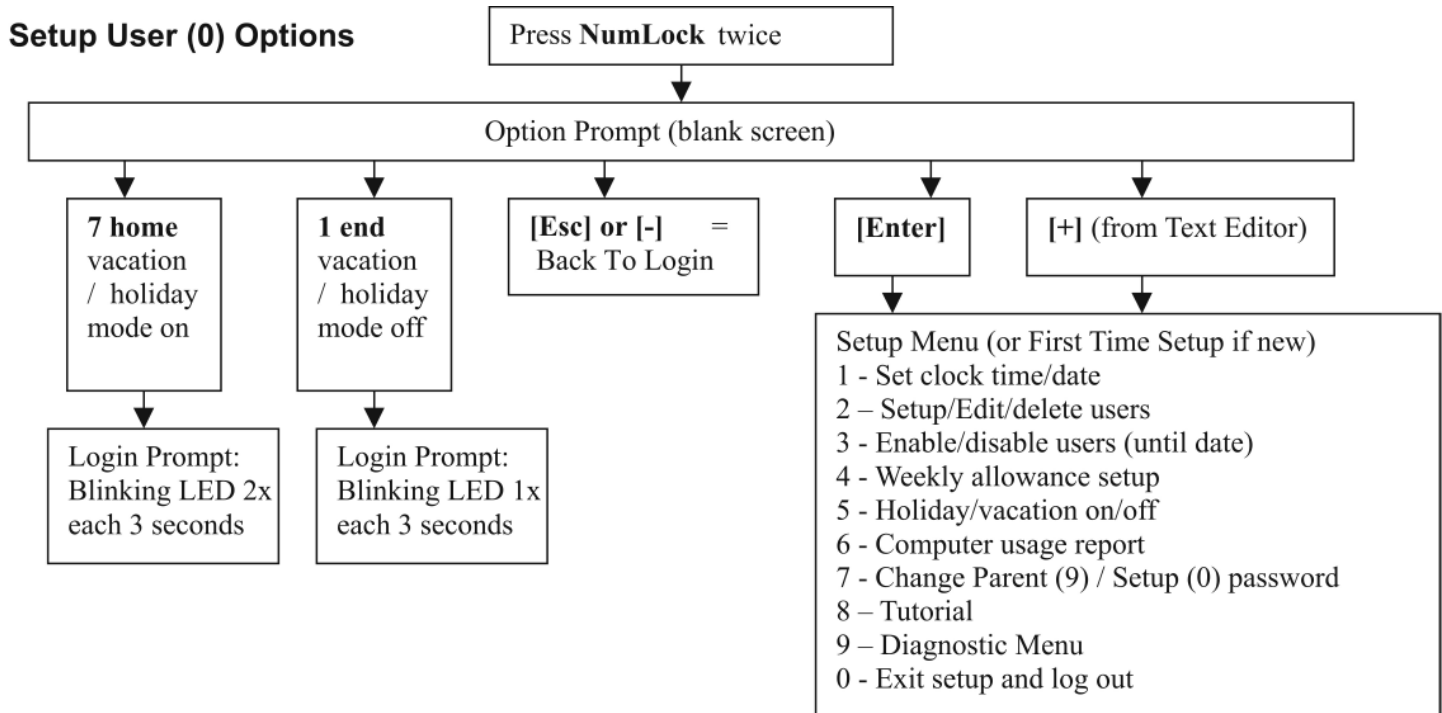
Setup User (0) Options

Press **NumLock** twice

Option Prompt (blank screen)

**7 home** vacation / holiday mode on

**1 end** vacation / holiday mode off

**[Esc] or [-]** = Back To Login

**[Enter]**

**[+]** (from Text Editor)

Login Prompt: Blinking LED 2x each 3 seconds

Login Prompt: Blinking LED 1x each 3 seconds

Setup Menu (or First Time Setup if new)
1 - Set clock time/date
2 – Setup/Edit/delete users
3 - Enable/disable users (until date)
4 - Weekly allowance setup
5 - Holiday/vacation on/off
6 - Computer usage report
7 - Change Parent (9) / Setup (0) password
8 – Tutorial
9 – Diagnostic Menu
0 - Exit setup and log out